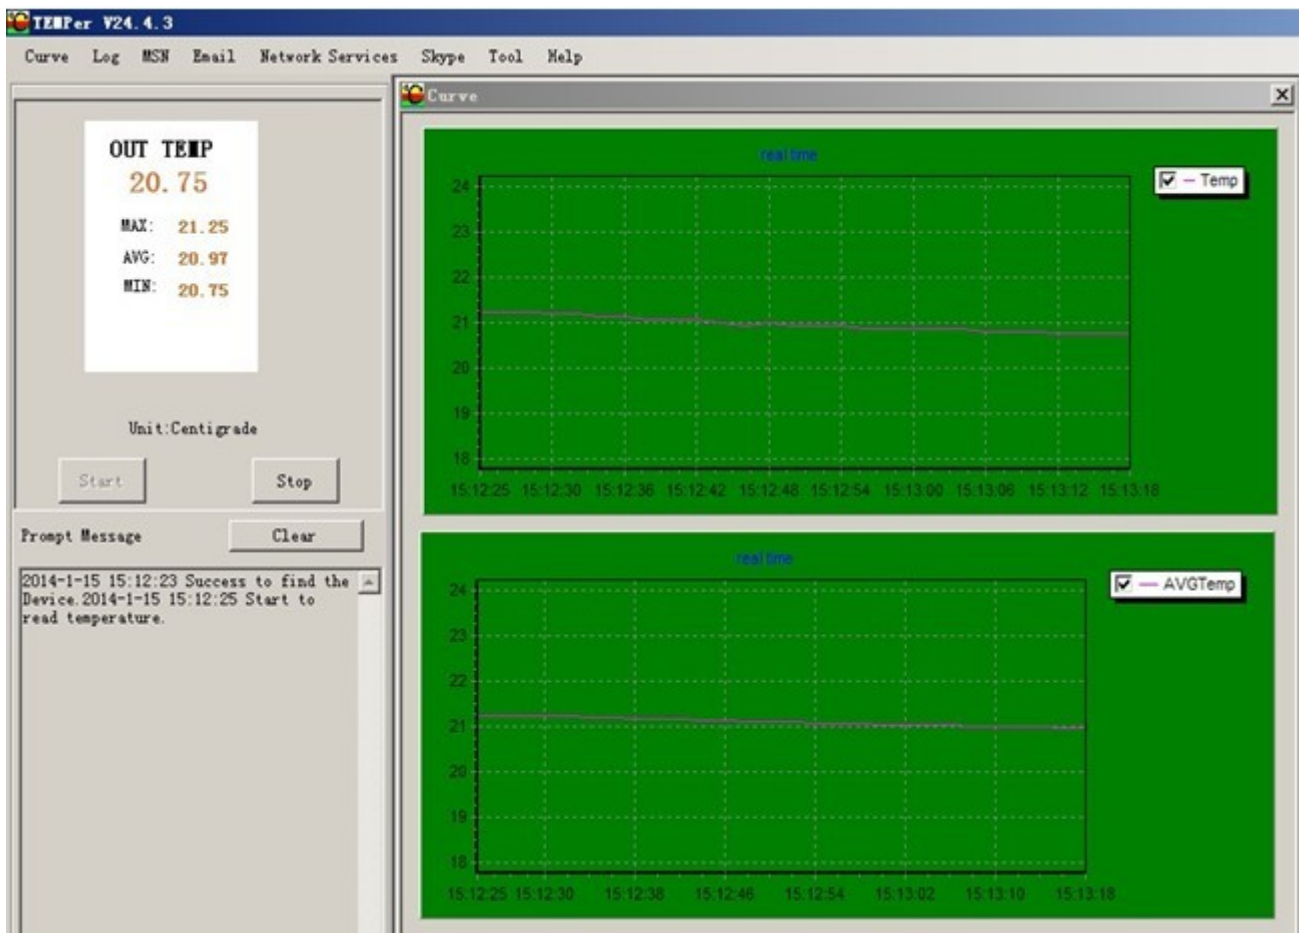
TEMPer V24.4.3

Curve Log MSN Email Network Services Skype Tool Help

OUT TEMP
20.75
MAX: 21.25
AVG: 20.97
MIN: 20.75

Unit:Centigrade

Start
Stop

Prompt Message
Clear

2014-1-15 15:12:23 Success to find the Device. 2014-1-15 15:12:25 Start to read temperature.

Curve

real time

Temp

24
23
22
21
20
19
18

15:12:25 15:12:30 15:12:36 15:12:42 15:12:48 15:12:54 15:13:00 15:13:06 15:13:12 15:13:18

real time

AVGTemp

24
23
22
21
20
19
18

15:12:25 15:12:30 15:12:38 15:12:46 15:12:54 15:13:02 15:13:10 15:13:18